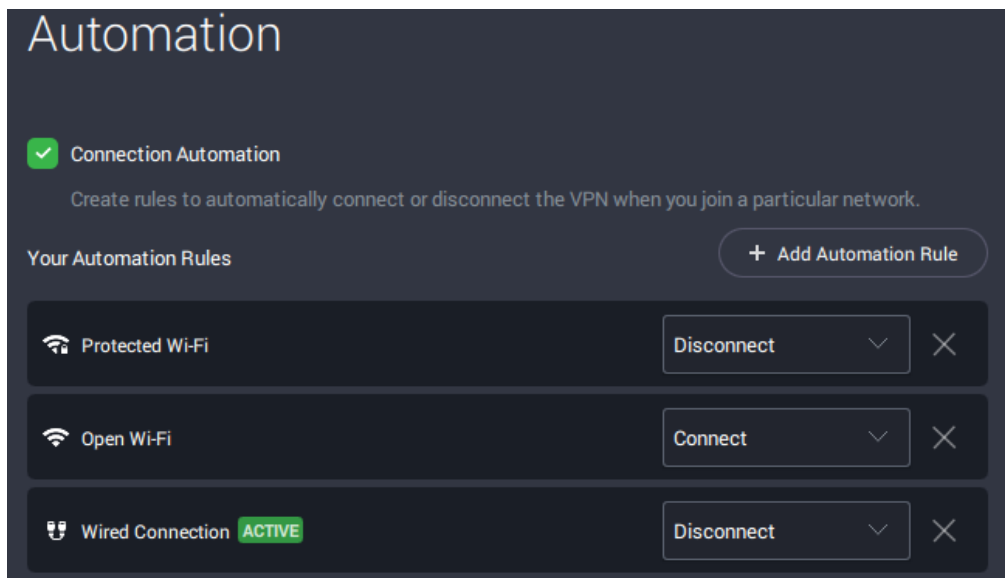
Automation

Connection Automation

Create rules to automatically connect or disconnect the VPN when you join a particular network.

Your Automation Rules

+ Add Automation Rule

Protected Wi-Fi

Disconnect

Open Wi-Fi

Connect

Wired Connection ACTIVE

Disconnect